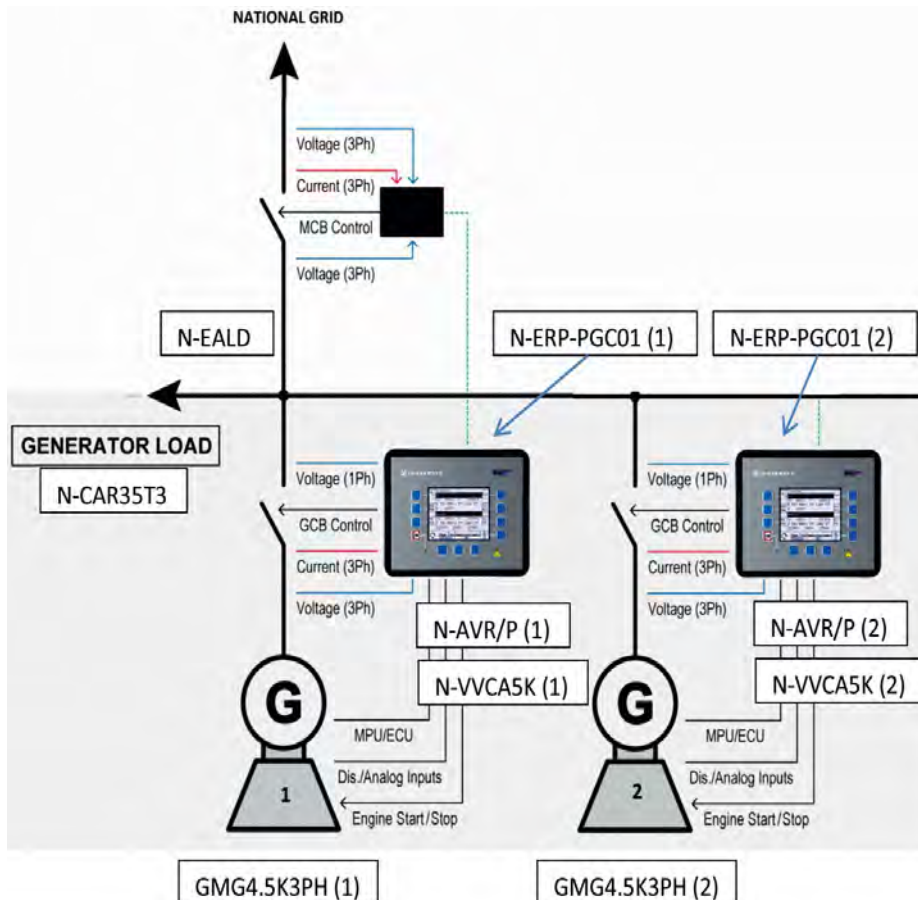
NATIONAL GRID

Voltage (3Ph)
Current (3Ph)
MCB Control
Voltage (3Ph)

N-EALD
N-ERP-PGC01 (1)
N-ERP-PGC01 (2)

GENERATOR LOAD
N-CAR35T3

Voltage (1Ph)
GCB Control
Current (3Ph)
Voltage (3Ph)
N-AVR/P (1)
N-VVCA5K (1)
G
MPU/ECU
Dis./Analog Inputs
Engine Start/Stop
1

Voltage (1Ph)
GCB Control
Current (3Ph)
Voltage (3Ph)
N-AVR/P (2)
N-VVCA5K (2)
G
MPU/ECU
Dis./Analog Inputs
Engine Start/Stop
2

GMG4.5K3PH (1)
GMG4.5K3PH (2)